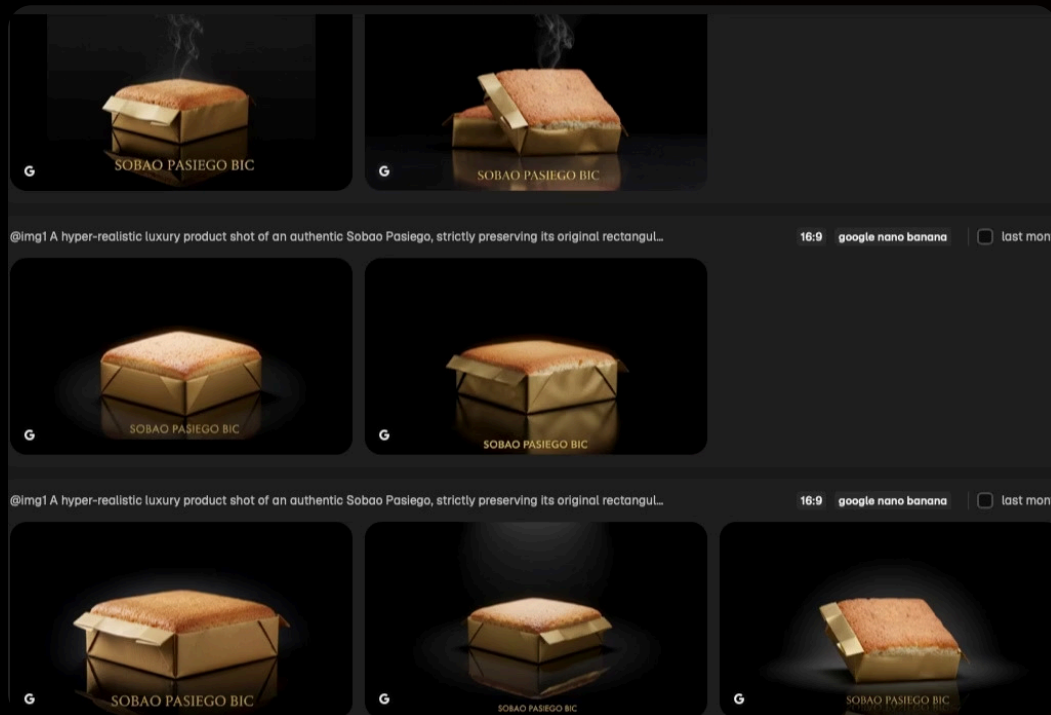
G
SOBAO PASIEGO BIC

G
SOBAO PASIEGO BIC

@img1 A hyper-realistic luxury product shot of an authentic Sobao Pasiego, strictly preserving its original rectangul...

16:9 google nano banana last mon

G
SOBAO PASIEGO BIC

G
SOBAO PASIEGO BIC

@img1 A hyper-realistic luxury product shot of an authentic Sobao Pasiego, strictly preserving its original rectangul...

16:9 google nano banana last mon

G
SOBAO PASIEGO BIC

G
SOBAO PASIEGO BIC

G
SOBAO PASIEGO BIC